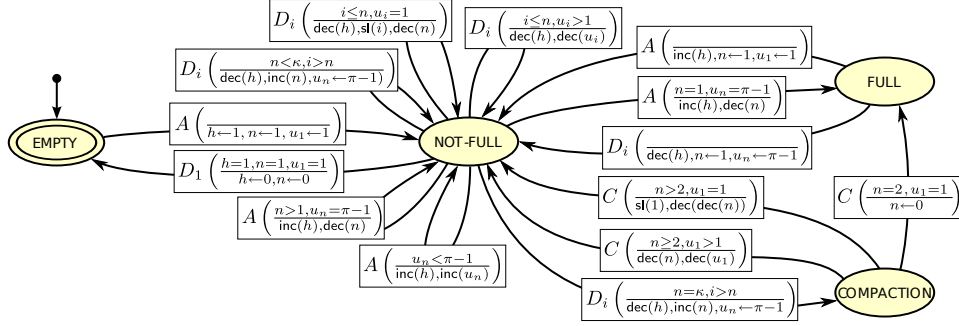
$D_i\left(\frac{i\leq n, u_i=1}{\mathsf{dec}(h),\mathsf{sl}(i),\mathsf{dec}(n)}\right)$

$D_i\left(\frac{i\leq n, u_i>1}{\mathsf{dec}(h),\mathsf{dec}(u_i)}\right)$

$D_i\left(\frac{n<\kappa, i>n}{\mathsf{dec}(h),\mathsf{inc}(n),u_n\leftarrow\pi-1}\right)$

$A\left(\frac{}{\mathsf{inc}(h),n\leftarrow 1,u_1\leftarrow 1}\right)$

FULL

$A\left(\frac{n=1,u_n=\pi-1}{\mathsf{inc}(h),\mathsf{dec}(n)}\right)$

EMPTY

$A\left(\frac{}{h\leftarrow 1,n\leftarrow 1,u_1\leftarrow 1}\right)$

NOT-FULL

$D_1\left(\frac{h=1,n=1,u_1=1}{h\leftarrow 0,n\leftarrow 0}\right)$

$D_i\left(\frac{}{\mathsf{dec}(h),n\leftarrow 1,u_n\leftarrow\pi-1}\right)$

$C\left(\frac{n>2,u_1=1}{\mathsf{sl}(1),\mathsf{dec}(\mathsf{dec}(n))}\right)$

$C\left(\frac{n=2,u_1=1}{n\leftarrow 0}\right)$

$A\left(\frac{n>1,u_n=\pi-1}{\mathsf{inc}(h),\mathsf{dec}(n)}\right)$

$C\left(\frac{n\geq 2,u_1>1}{\mathsf{dec}(n),\mathsf{dec}(u_1)}\right)$

$A\left(\frac{u_n<\pi-1}{\mathsf{inc}(h),\mathsf{inc}(u_n)}\right)$

$D_i\left(\frac{n=\kappa,i>n}{\mathsf{dec}(h),\mathsf{inc}(n),u_n\leftarrow\pi-1}\right)$

COMPACTION